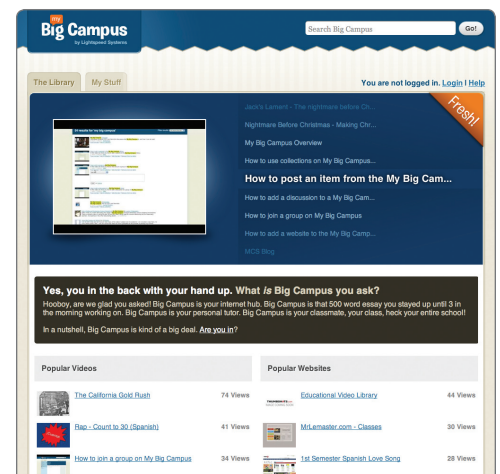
my Big Campus by Lightspeed Systems

Search Big Campus Go!

The Library My Stuff

You are not logged in. Login | Help

Fresh!

Jack's Lament - The nightmare before Ch...

Nightmare Before Christmas - Making Chr...

My Big Campus Overview

How to use collections on My Big Campus...

How to post an item from the My Big Cam...

How to add a discussion to a My Big Cam...

How to join a group on My Big Campus

How to add a website to the My Big Camp...

MCS Blog

Yes, you in the back with your hand up. What *is* Big Campus you ask?

Hooboy, are we glad you asked! Big Campus is your internet hub. Big Campus is that 500 word essay you stayed up until 3 in the morning working on. Big Campus is your personal tutor. Big Campus is your classmate, your class, heck your entire school!

In a nutshell, Big Campus is kind of a big deal. Are you in?

Popular Videos

The California Gold Rush 74 Views

Rap - Count to 30 (Spanish) 41 Views

How to join a group on My Big Campus 34 Views

Popular Websites

Educational Video Library 44 Views

MrLemaster.com - Classes 30 Views

1st Semester Spanish Love Song 28 Views